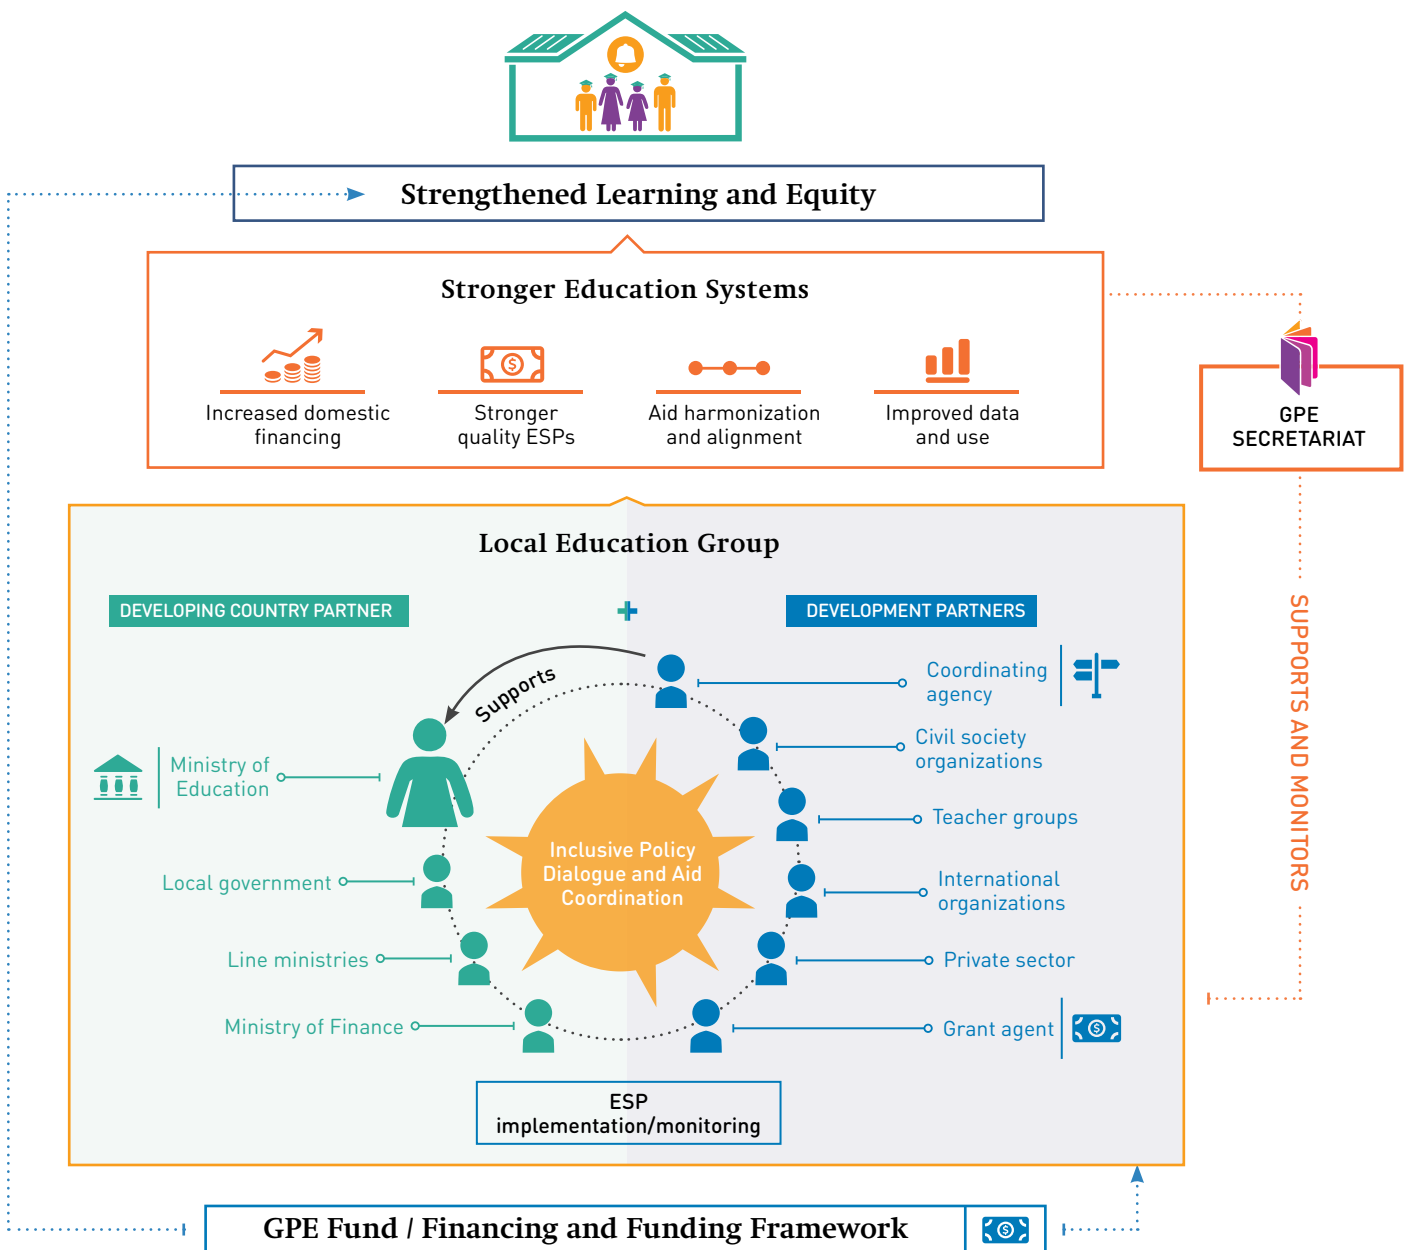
Strengthened Learning and Equity

Stronger Education Systems

Increased domestic financing

Stronger quality ESPs

Aid harmonization and alignment

Improved data and use

GPE SECRETARIAT

SUPPORTS AND MONITORS

Local Education Group

DEVELOPING COUNTRY PARTNER

DEVELOPMENT PARTNERS

Supports

Ministry of Education

Local government

Line ministries

Ministry of Finance

Inclusive Policy Dialogue and Aid Coordination

Coordinating agency

Civil society organizations

Teacher groups

International organizations

Private sector

Grant agent

ESP implementation/monitoring

GPE Fund / Financing and Funding Framework